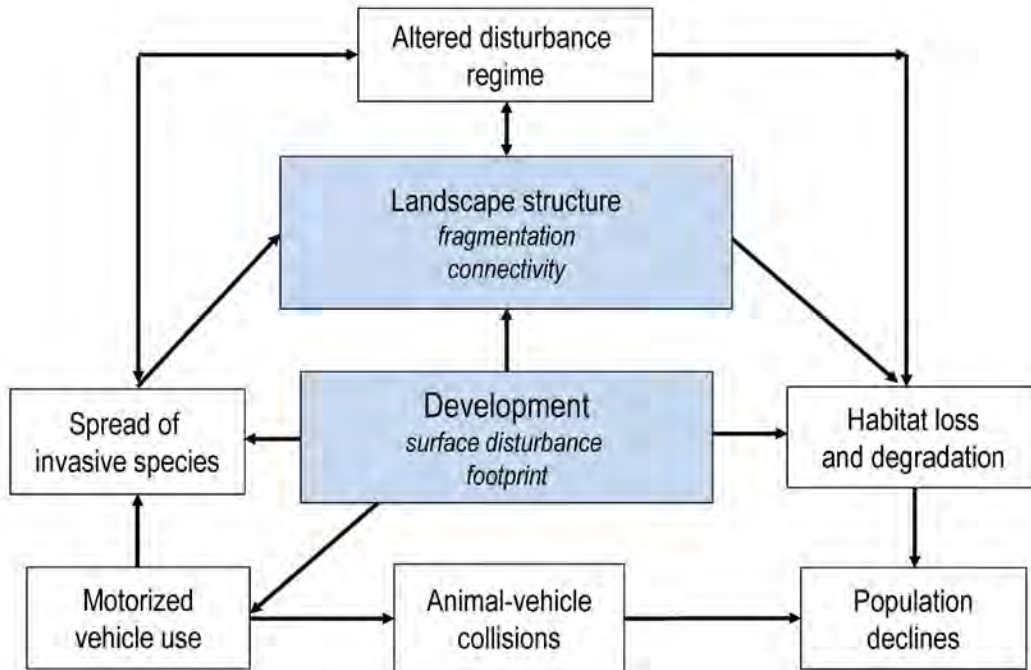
Altered disturbance regime

Landscape structure
*fragmentation*
*connectivity*

Spread of invasive species

Development
*surface disturbance*
*footprint*

Habitat loss and degradation

Motorized vehicle use

Animal-vehicle collisions

Population declines